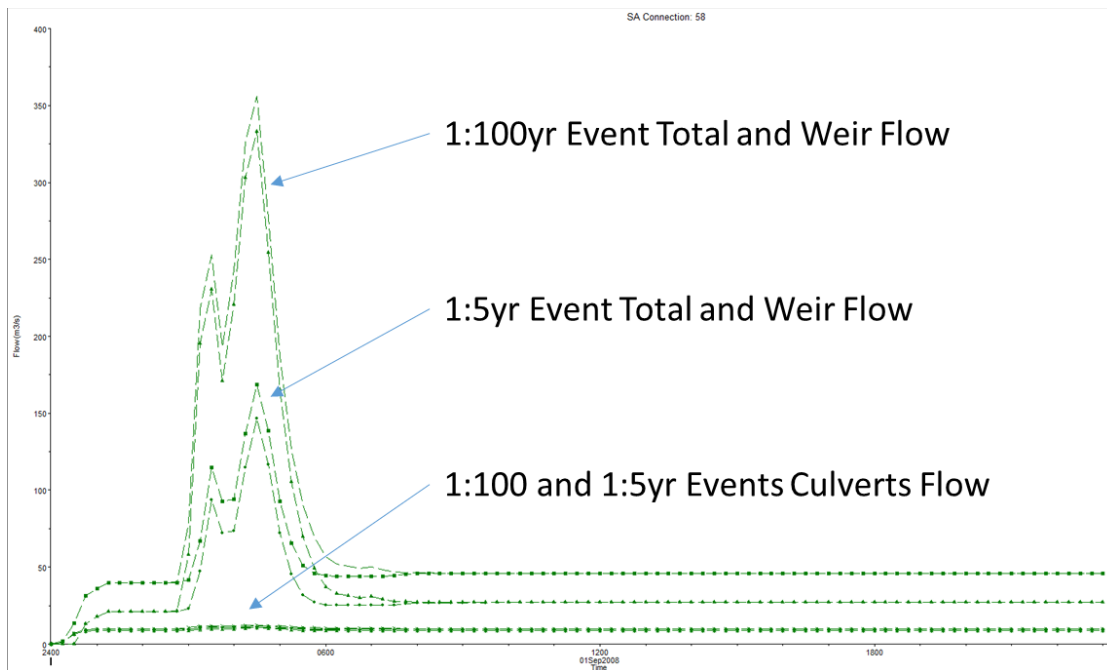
SA Connection: 58

400
350
300
250
200
150
100
50
0

Flow(m3/s)

2400
0600
1200
1800
01Sep2008
Time

1:100yr Event Total and Weir Flow

1:5yr Event Total and Weir Flow

1:100 and 1:5yr Events Culverts Flow